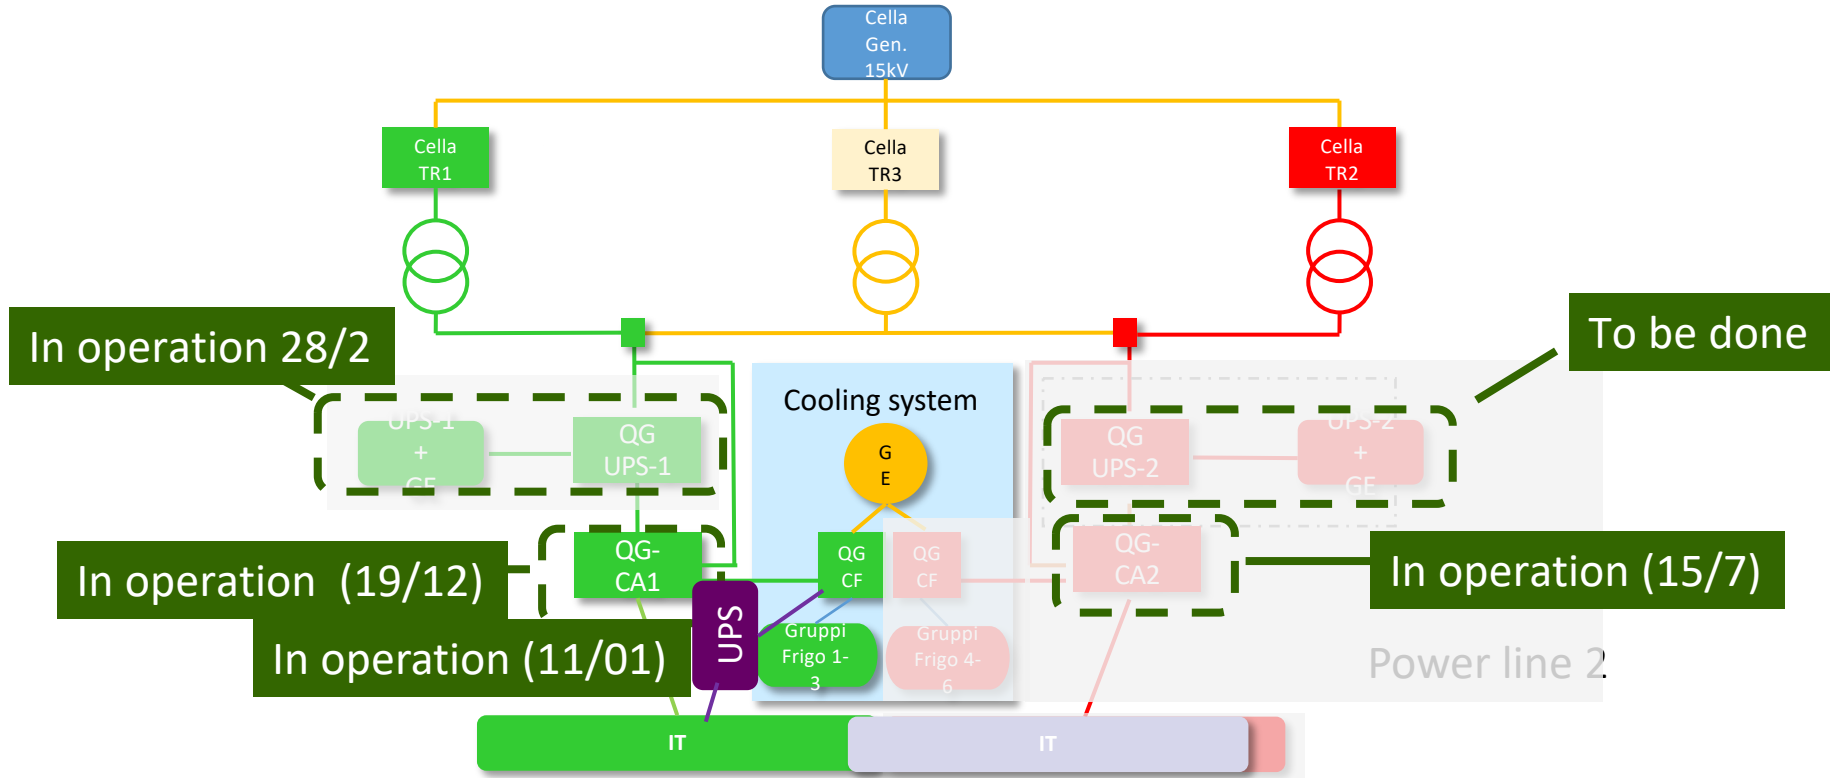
Cella Gen. 15kV

Cella TR1

Cella TR3

Cella TR2

In operation 28/2

To be done

Cooling system

G E

UPS-1 + GE

QG UPS-1

QG UPS-2

UPS-2 + GE

QG-CA1

QG CF

QG CF

QG-CA2

In operation (19/12)

In operation (15/7)

In operation (11/01)

UPS

Gruppi Frigo 1-3

Gruppi Frigo 4-6

Power line 2

IT

IT